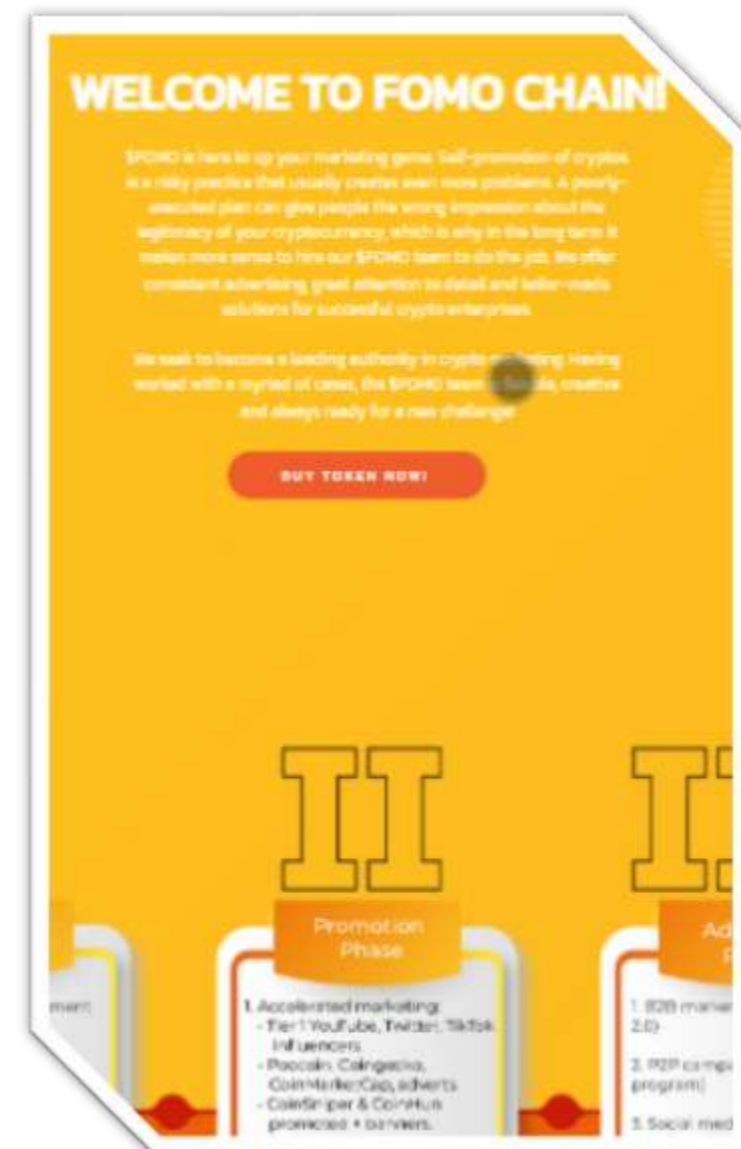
WELCOME TO FOMO CHAIN!

$FOMO is here to up your marketing game. Self-promotion of cryptos is a risky practice that usually creates even more problems. A poorly-executed plan can give people the wrong impression about the legitimacy of your cryptocurrency, which is why in the long term it makes more sense to hire our $FOMO team to do the job. We offer consistent advertising, great attention to detail and tailor-made solutions for successful crypto enterprises.

We seek to become a leading authority in crypto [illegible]. Having worked with a myriad of cases, the $FOMO team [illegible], creative and always ready for a new challenge.

BUY TOKEN NOW!

II

II

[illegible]ment

Promotion Phase

1. Accelerated marketing:
- Tier 1 YouTube, Twitter, Tiktok influencers
- Poocoin, Coingecko, CoinMarketCap, adverts
- CoinSniper & CoinHun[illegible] promoted + banners.

Ad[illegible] P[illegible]

1. B2B marke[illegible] 2.0)

2. P2P campa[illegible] program)

3. Social med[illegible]